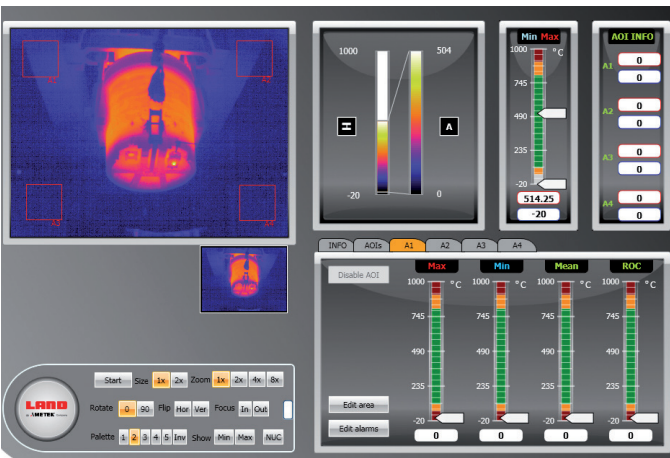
1000
504
H
A
-20
0

Min Max
1000 °C
745
490
235
-20
514.25
-20

AOI INFO
A1
0
0
A2
0
0
A3
0
0
A4
0
0

INFO AOIs A1 A2 A3 A4

Disable AOI
Max
Min
Mean
ROC
1000 °C
745
490
235
-20
0
1000 °C
745
490
235
-20
0
1000 °C
745
490
235
-20
0
1000 °C
745
490
235
-20
0
Edit area
Edit alarms

LAND
AMETEK

Start Size 1x 2x Zoom 1x 2x 4x 8x
Rotate 0 90 Flip Hor Ver Focus In Out
Palette 1 2 3 4 5 Inv Show Min Max NUC